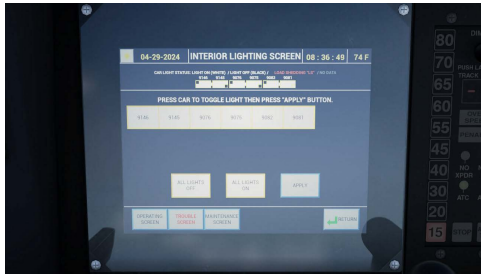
04-29-2024 INTERIOR LIGHTING SCREEN 08 : 36 : 49 74 F

CAR LIGHT STATUS: LIGHT ON (WHITE) / LIGHT OFF (BLACK) / LEAD SHADING "LS" / NO DATA

9146 9145 9076 9075 9082 9081

PRESS CAR TO TOGGLE LIGHT THEN PRESS "APPLY" BUTTON.

9146 9145 9076 9075 9082 9081

ALL LIGHTS OFF

ALL LIGHTS ON

APPLY

OPERATING SCREEN

TOGGLE SCREEN

MAINTENANCE SCREEN

RETURN

80
70
65
60
55
45
40
30
20
15

PUSH L
TRACK

NO
XPDR

ATC

STOP